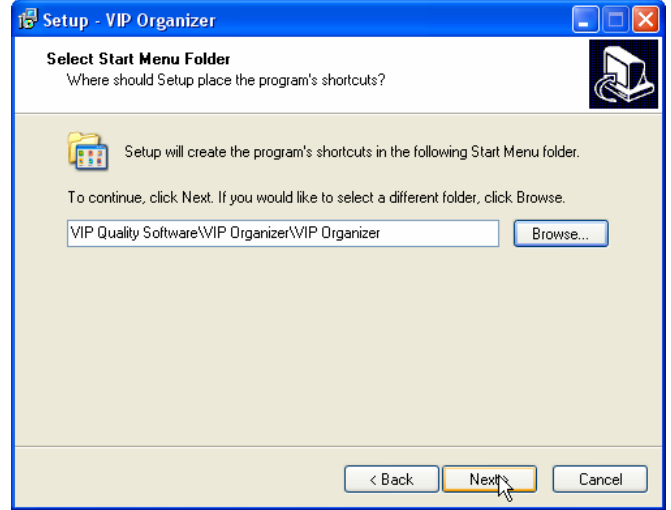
Setup - VIP Organizer

Select Start Menu Folder
Where should Setup place the program's shortcuts?

Setup will create the program's shortcuts in the following Start Menu folder.

To continue, click Next. If you would like to select a different folder, click Browse.

VIP Quality Software\VIP Organizer\VIP Organizer

Browse...

< Back
Next
Cancel